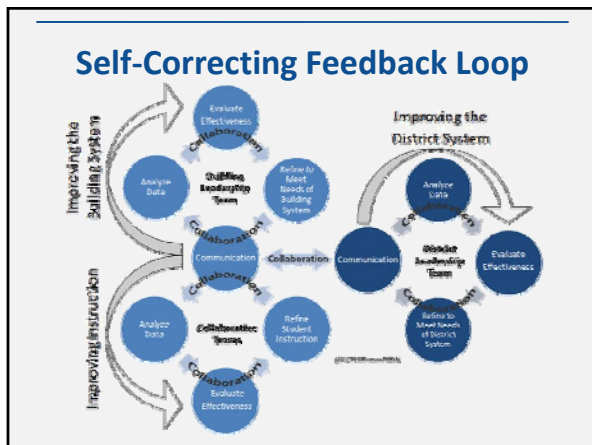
Self-Correcting Feedback Loop

Improving the Building System

Evaluate Effectiveness

Collaboration

Analyze Data

Building Leadership Team

Refine to Meet Needs of Building System

Collaboration

Communication

Collaboration

Communication

Collaboration

Improving Instruction

Analyze Data

Collaborative Teams

Refine Student Instruction

Collaboration

Evaluate Effectiveness

Improving the District System

Analyze Data

Collaboration

District Leadership Team

Evaluate Effectiveness

Collaboration

Refine to Meet Needs of District System

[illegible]